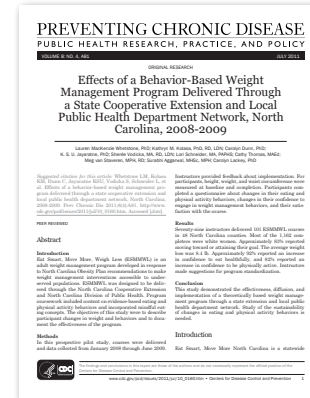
PREVENTING CHRONIC DISEASE
PUBLIC HEALTH RESEARCH, PRACTICE, AND POLICY

VOLUME 8: NO. 4, A81 JULY 2011

ORIGINAL RESEARCH

Effects of a Behavior-Based Weight Management Program Delivered Through a State Cooperative Extension and Local Public Health Department Network, North Carolina, 2008-2009

Lauren MacKenzie Whetstone, PhD; Kathryn M. Kolasa, PhD, RD, LDN; Carolyn Dunn, PhD; K. S. U. Jayaratne, PhD; Sheree Vodicka, MA, RD, LDN; Lori Schneider, MA, PAPHS; Cathy Thomas, MAEd; Meg van Staveren, MPH, RD; Suzanne Aggarwal, MHSc, MPH; Carolyn Lackey, PhD

Suggested citation for this article: Whetstone LM, Kolasa KM, Dunn C, Jayaratne KSU, Vodicka S, Schneider L, et al. Effects of a behavior-based weight management program delivered through a state cooperative extension and local public health department network, North Carolina, 2008-2009. Prev Chronic Dis 2011;8(4):A81. http://www.cdc.gov/pcd/issues/2011/jul/10_0180.htm. Accessed [date].

PEER REVIEWED

Abstract

Introduction
Eat Smart, Move More, Weigh Less (ESMMWL) is an adult weight management program developed in response to North Carolina Obesity Plan recommendations to make weight management interventions accessible to underserved populations. ESMMWL was designed to be delivered through the North Carolina Cooperative Extension and North Carolina Division of Public Health. Program coursework included content on evidence-based eating and physical activity behaviors and incorporated mindful eating concepts. The objective of this study was to describe participant changes in weight and behaviors and to document the effectiveness of the program.

Methods
In this prospective pilot study, courses were delivered and data collected from January 2008 through June 2009.

Instructors provided feedback about implementation. For participants, height, weight, and waist circumference were measured at baseline and completion. Participants completed a questionnaire about changes in their eating and physical activity behaviors, changes in their confidence to engage in weight management behaviors, and their satisfaction with the course.

Results
Seventy-nine instructors delivered 101 ESMMWL courses in 48 North Carolina counties. Most of the 1,162 completers were white women. Approximately 62% reported moving toward or attaining their goal. The average weight loss was 8.4 lb. Approximately 82% reported an increase in confidence to eat healthfully, and 62% reported an increase in confidence to be physically active. Instructors made suggestions for program standardization.

Conclusion
This study demonstrated the effectiveness, diffusion, and implementation of a theoretically based weight management program through a state extension and local public health department network. Study of the sustainability of changes in eating and physical activity behaviors is needed.

Introduction

Eat Smart, Move More North Carolina is a statewide

The findings and conclusions in this report are those of the authors and do not necessarily represent the official position of the Centers for Disease Control and Prevention.

www.cdc.gov/pcd/issues/2011/jul/10_0180.htm • Centers for Disease Control and Prevention 1